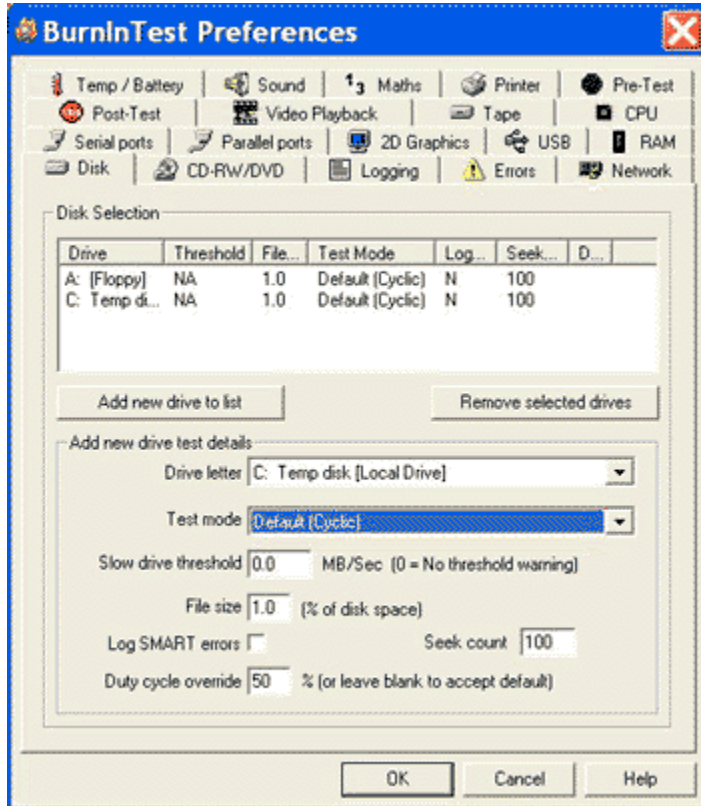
BurnInTest Preferences

Temp / Battery | Sound | $^1 3$ Maths | Printer | Pre-Test
Post-Test | Video Playback | Tape | CPU
Serial ports | Parallel ports | 2D Graphics | USB | RAM
Disk | CD-RW/DVD | Logging | Errors | Network

Disk Selection

| Drive | Threshold | File... | Test Mode | Log... | Seek... | D... |
|---|---|---|---|---|---|---|
| A: [Floppy] | NA | 1.0 | Default (Cyclic) | N | 100 | |
| C: Temp di... | NA | 1.0 | Default (Cyclic) | N | 100 | |

Add new drive to list

Remove selected drives

Add new drive test details

Drive letter C: Temp disk [Local Drive]

Test mode Default (Cyclic)

Slow drive threshold 0.0 MB/Sec (0 = No threshold warning)

File size 1.0 (% of disk space)

Log SMART errors

Seek count 100

Duty cycle override 50 % (or leave blank to accept default)

OK

Cancel

Help